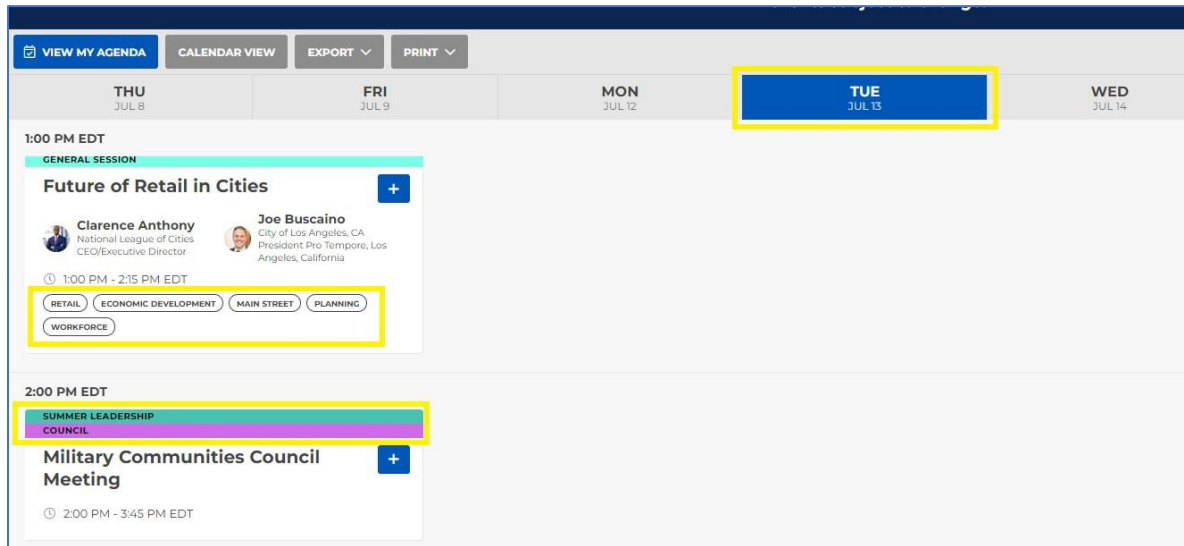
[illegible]

VIEW MY AGENDA
CALENDAR VIEW
EXPORT
PRINT

THU
JUL 8

FRI
JUL 9

MON
JUL 12

TUE
JUL 13

WED
JUL 14

1:00 PM EDT

GENERAL SESSION

Future of Retail in Cities

+

Clarence Anthony
National League of Cities CEO/Executive Director

Joe Buscaino
City of Los Angeles, CA President Pro Tempore, Los Angeles, California

1:00 PM - 2:15 PM EDT

RETAIL
ECONOMIC DEVELOPMENT
MAIN STREET
PLANNING
WORKFORCE

2:00 PM EDT

SUMMER LEADERSHIP
COUNCIL

Military Communities Council Meeting

+

2:00 PM - 3:45 PM EDT